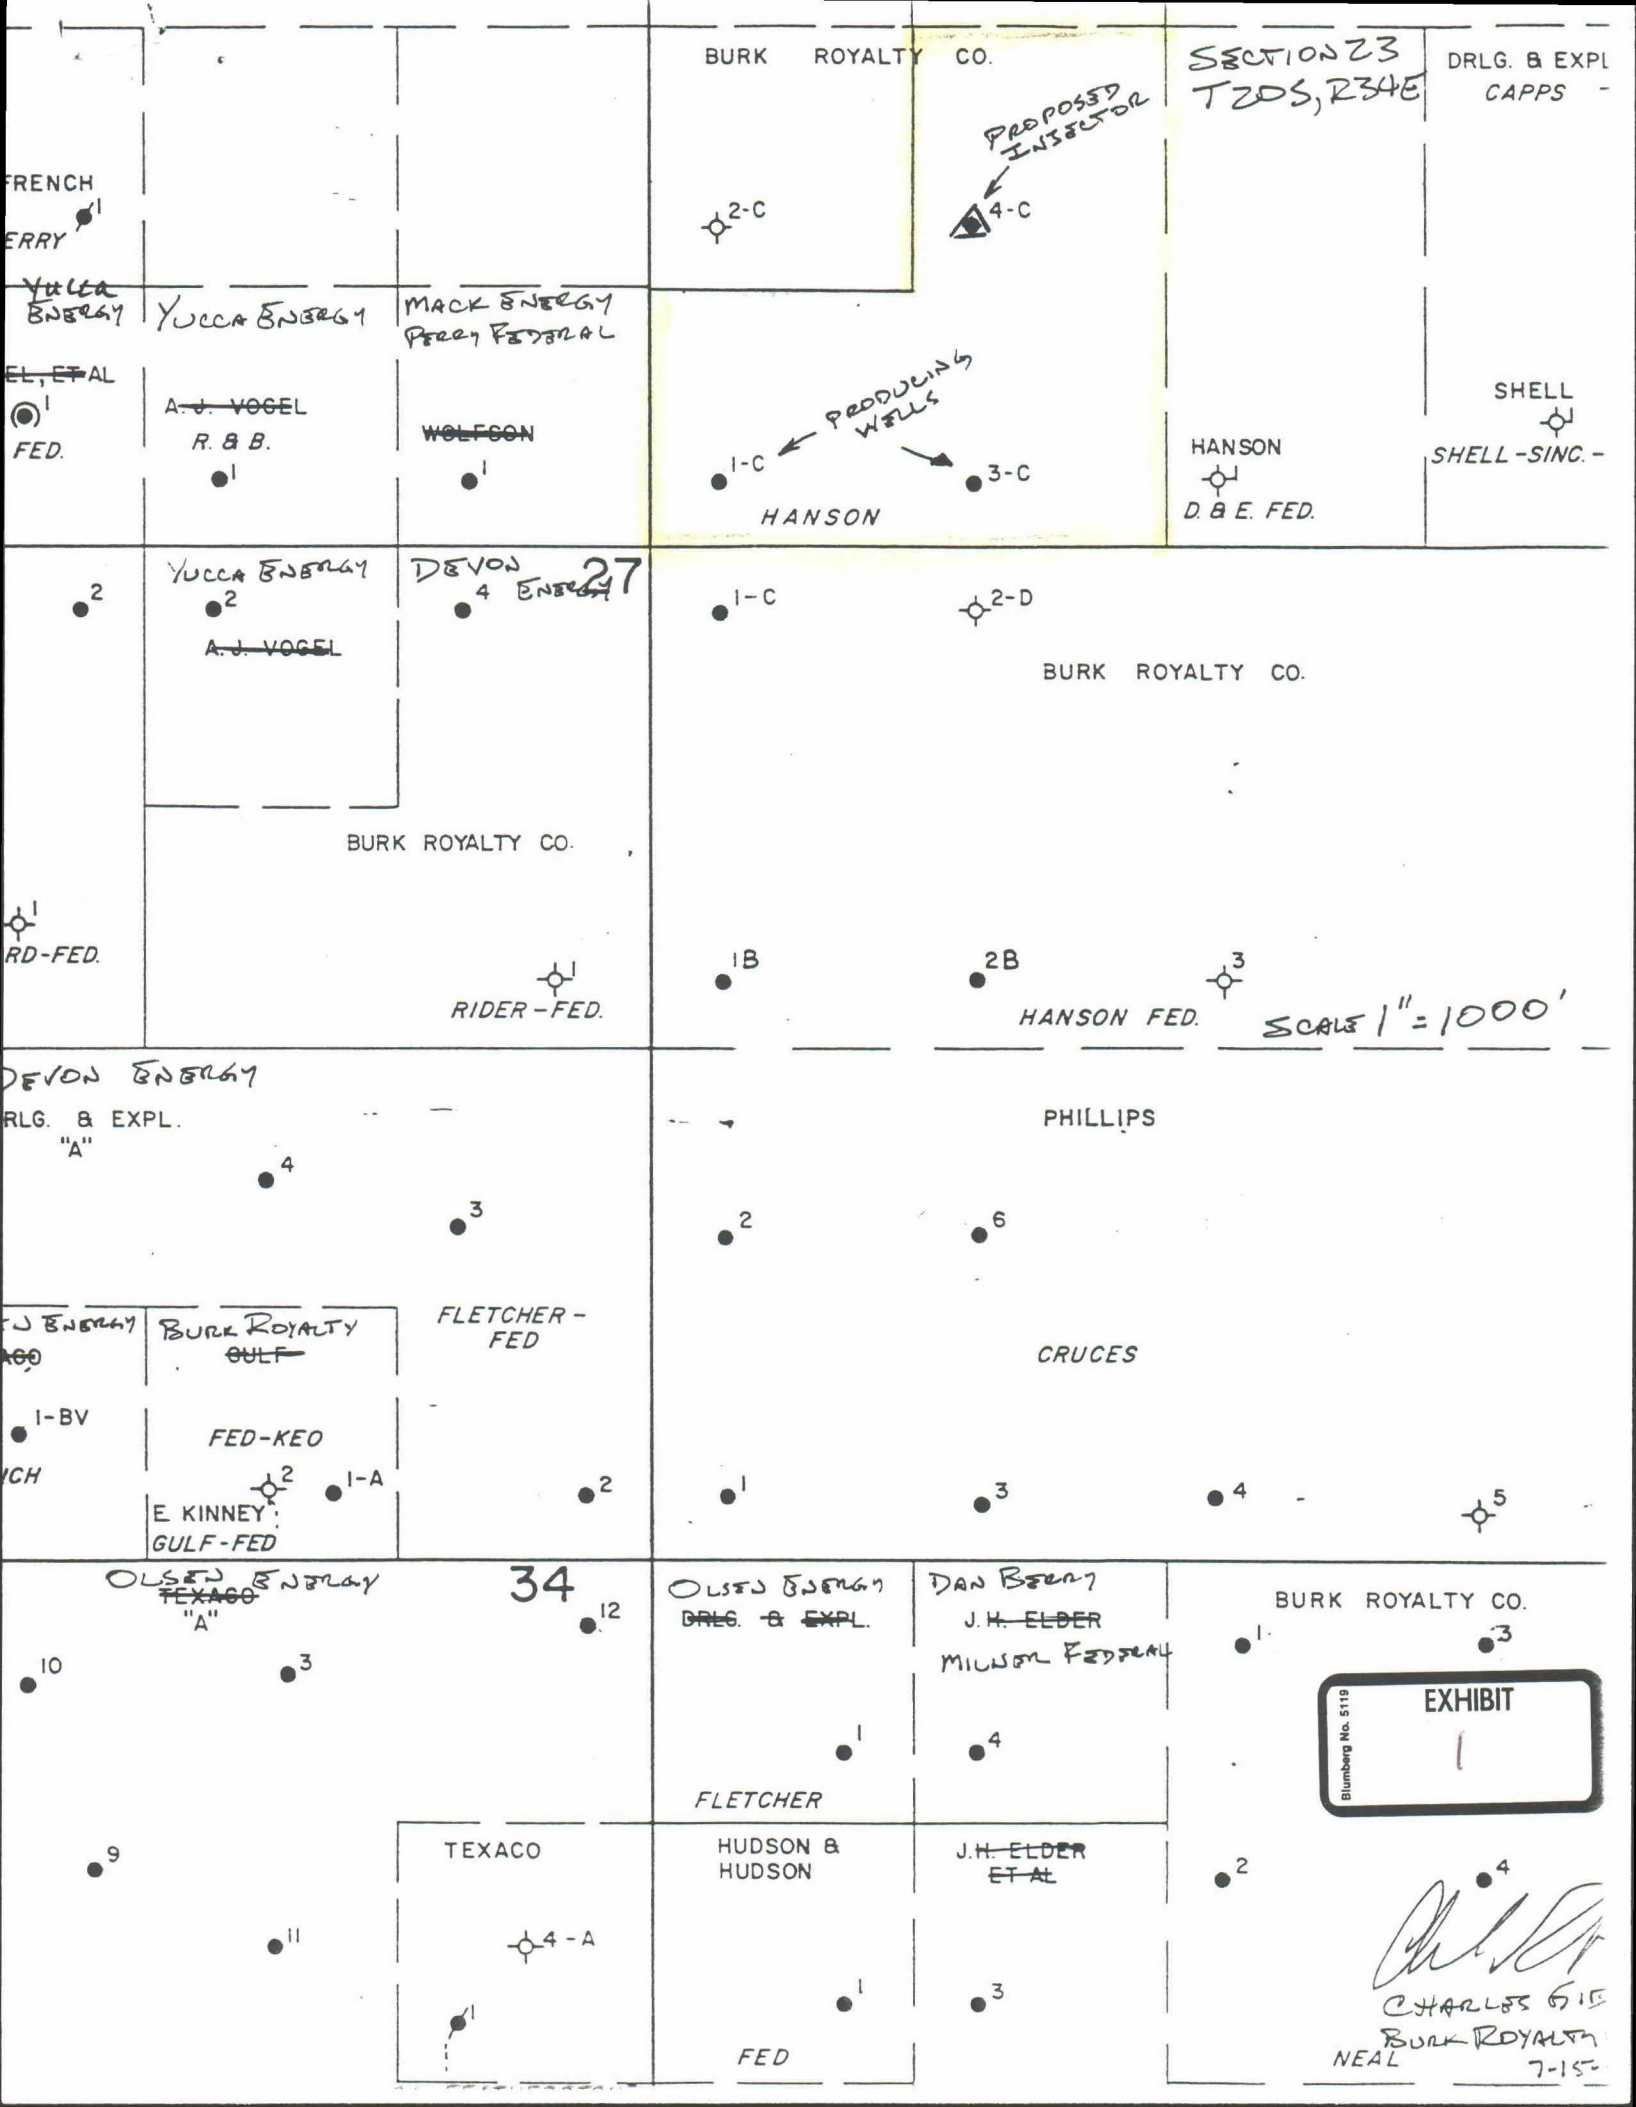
BURK ROYALTY CO.

SECTION 23
T20S, R34E

DRLG. & EXPL
CAPPS

PROPOSED INJECTOR

FRENCH
1
ERRY

2-C

4-C

YUCCA ENERGY
YUCCA ENERGY
MACK ENERGY
PERRY FEDERAL

EL, ET AL
1
FED.

A. J. VOGEL
R. & B.
1

WOLFSON
1

PRODUCING WELLS

1-C
3-C
HANSON

HANSON
D. & E. FED.

SHELL
SHELL-SINC.-

2
YUCCA ENERGY
2
A. J. VOGEL

DEVON ENERGY
4
27

1-C
2-D

BURK ROYALTY CO.

BURK ROYALTY CO.

1
RD-FED.

1
RIDER-FED.

1B
2B
3
HANSON FED.

SCALE 1" = 1000'

DEVON ENERGY
RLG. & EXPL.
"A"
4
3

PHILLIPS
2
6

ENERGY
ACO
BURK ROYALTY
GULF
FLETCHER-FED

CRUCES

1-BV
ICH
FED-KEO
2
1-A
E. KINNEY
GULF-FED
2

1
3
4
5

OLSEN ENERGY
TEXACO
"A"
34
12
10
3

OLSEN ENERGY
DRLG. & EXPL.
DAN BERRY
J.H. ELDER
MILNOR FEDERAL

BURK ROYALTY CO.
1
3

EXHIBIT
1
Blumberg No. 5119

1
4
FLETCHER

9
TEXACO
HUDSON & HUDSON
J.H. ELDER
ET AL

2
4

11
4-A
1
1
3
FED

CHARLES GI
BURK ROYALTY
NEAL
7-15-